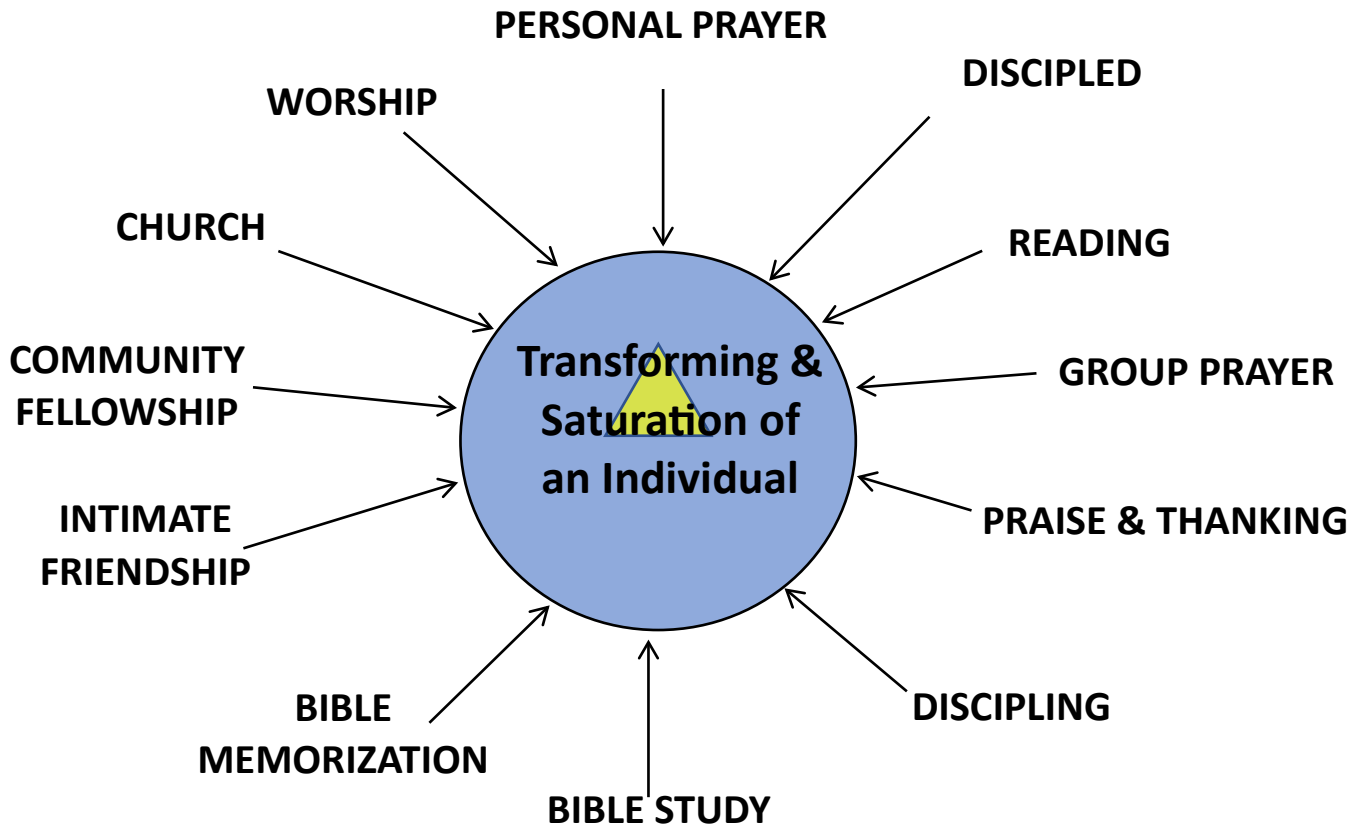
PERSONAL PRAYER

DISCIPLED

WORSHIP

CHURCH

READING

COMMUNITY FELLOWSHIP

Transforming & Saturation of an Individual

GROUP PRAYER

INTIMATE FRIENDSHIP

PRAISE & THANKING

BIBLE MEMORIZATION

DISCIPLING

BIBLE STUDY